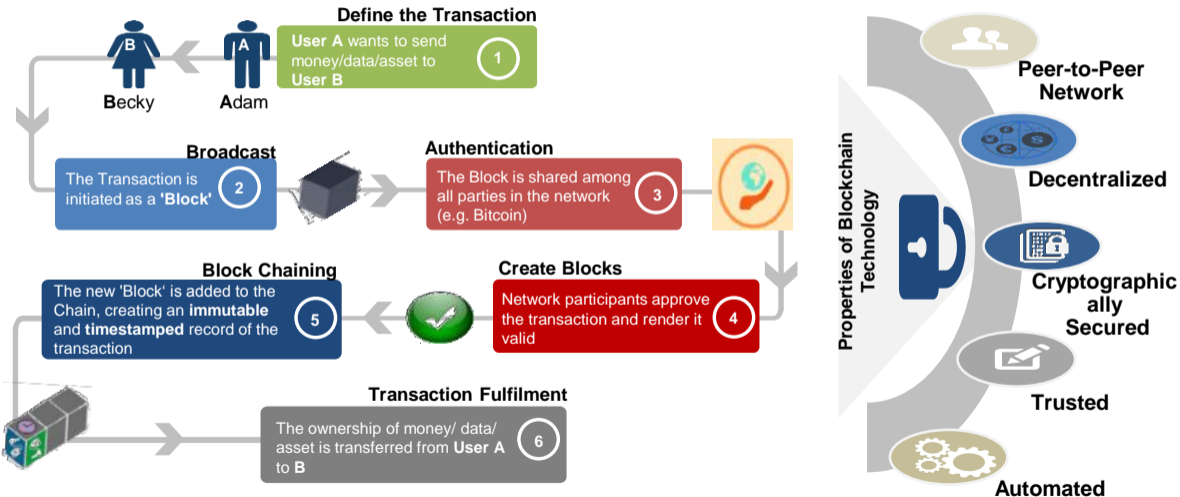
Define the Transaction

B
Becky

A
Adam

User A wants to send money/data/asset to User B
1

Broadcast

The Transaction is initiated as a 'Block'
2

Authentication

The Block is shared among all parties in the network (e.g. Bitcoin)
3

Block Chaining

The new 'Block' is added to the Chain, creating an immutable and timestamped record of the transaction
5

Create Blocks

Network participants approve the transaction and render it valid
4

Transaction Fulfilment

The ownership of money/ data/ asset is transferred from User A to B
6

Properties of Blockchain Technology

Peer-to-Peer Network

Decentralized

Cryptographic ally Secured

Trusted

Automated